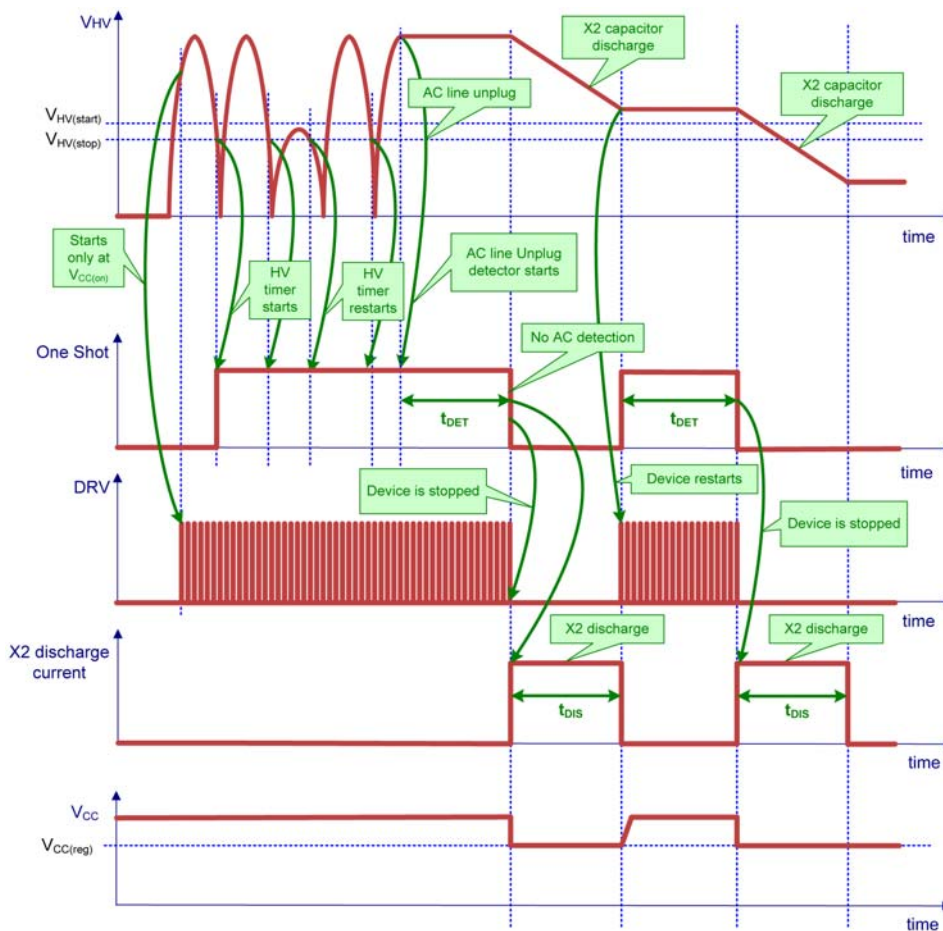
$V_{HV}$

X2 capacitor discharge

AC line unplug

$V_{HV(start)}$

$V_{HV(stop)}$

X2 capacitor discharge

time

Starts only at $V_{CC(on)}$

HV timer starts

HV timer restarts

AC line Unplug detector starts

One Shot

No AC detection

$t_{DET}$

$t_{DET}$

time

DRV

Device is stopped

Device restarts

Device is stopped

time

X2 discharge current

X2 discharge

X2 discharge

$t_{DIS}$

$t_{DIS}$

time

$V_{CC}$

$V_{CC(reg)}$

time